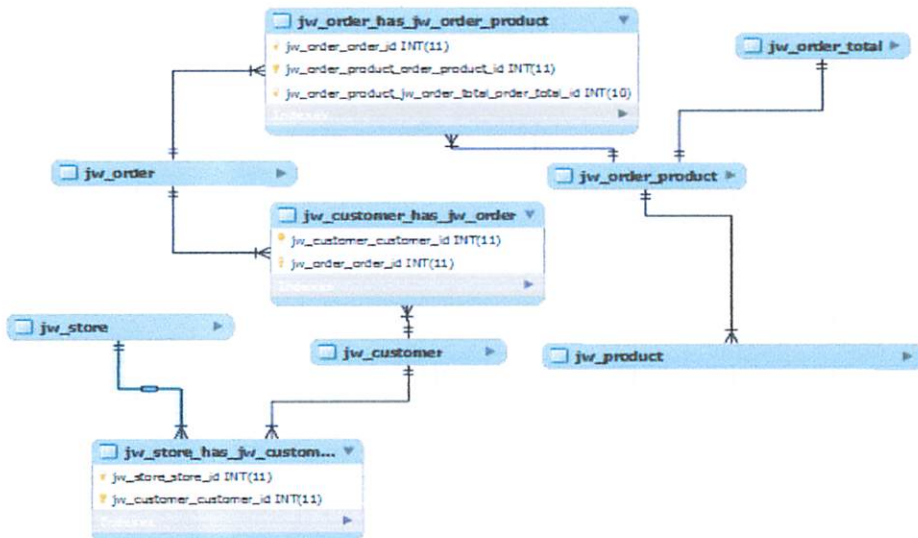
jw_order_has_jw_order_product
jw_order_order_id INT(11)
jw_order_product_order_product_id INT(11)
jw_order_product_jw_order_total_order_total_id INT(10)
Indexes

jw_order_total

jw_order

jw_order_product

jw_customer_has_jw_order
jw_customer_customer_id INT(11)
jw_order_order_id INT(11)
Indexes

jw_store

jw_customer

jw_product

jw_store_has_jw_custom...
jw_store_store_id INT(11)
jw_customer_customer_id INT(11)
Indexes